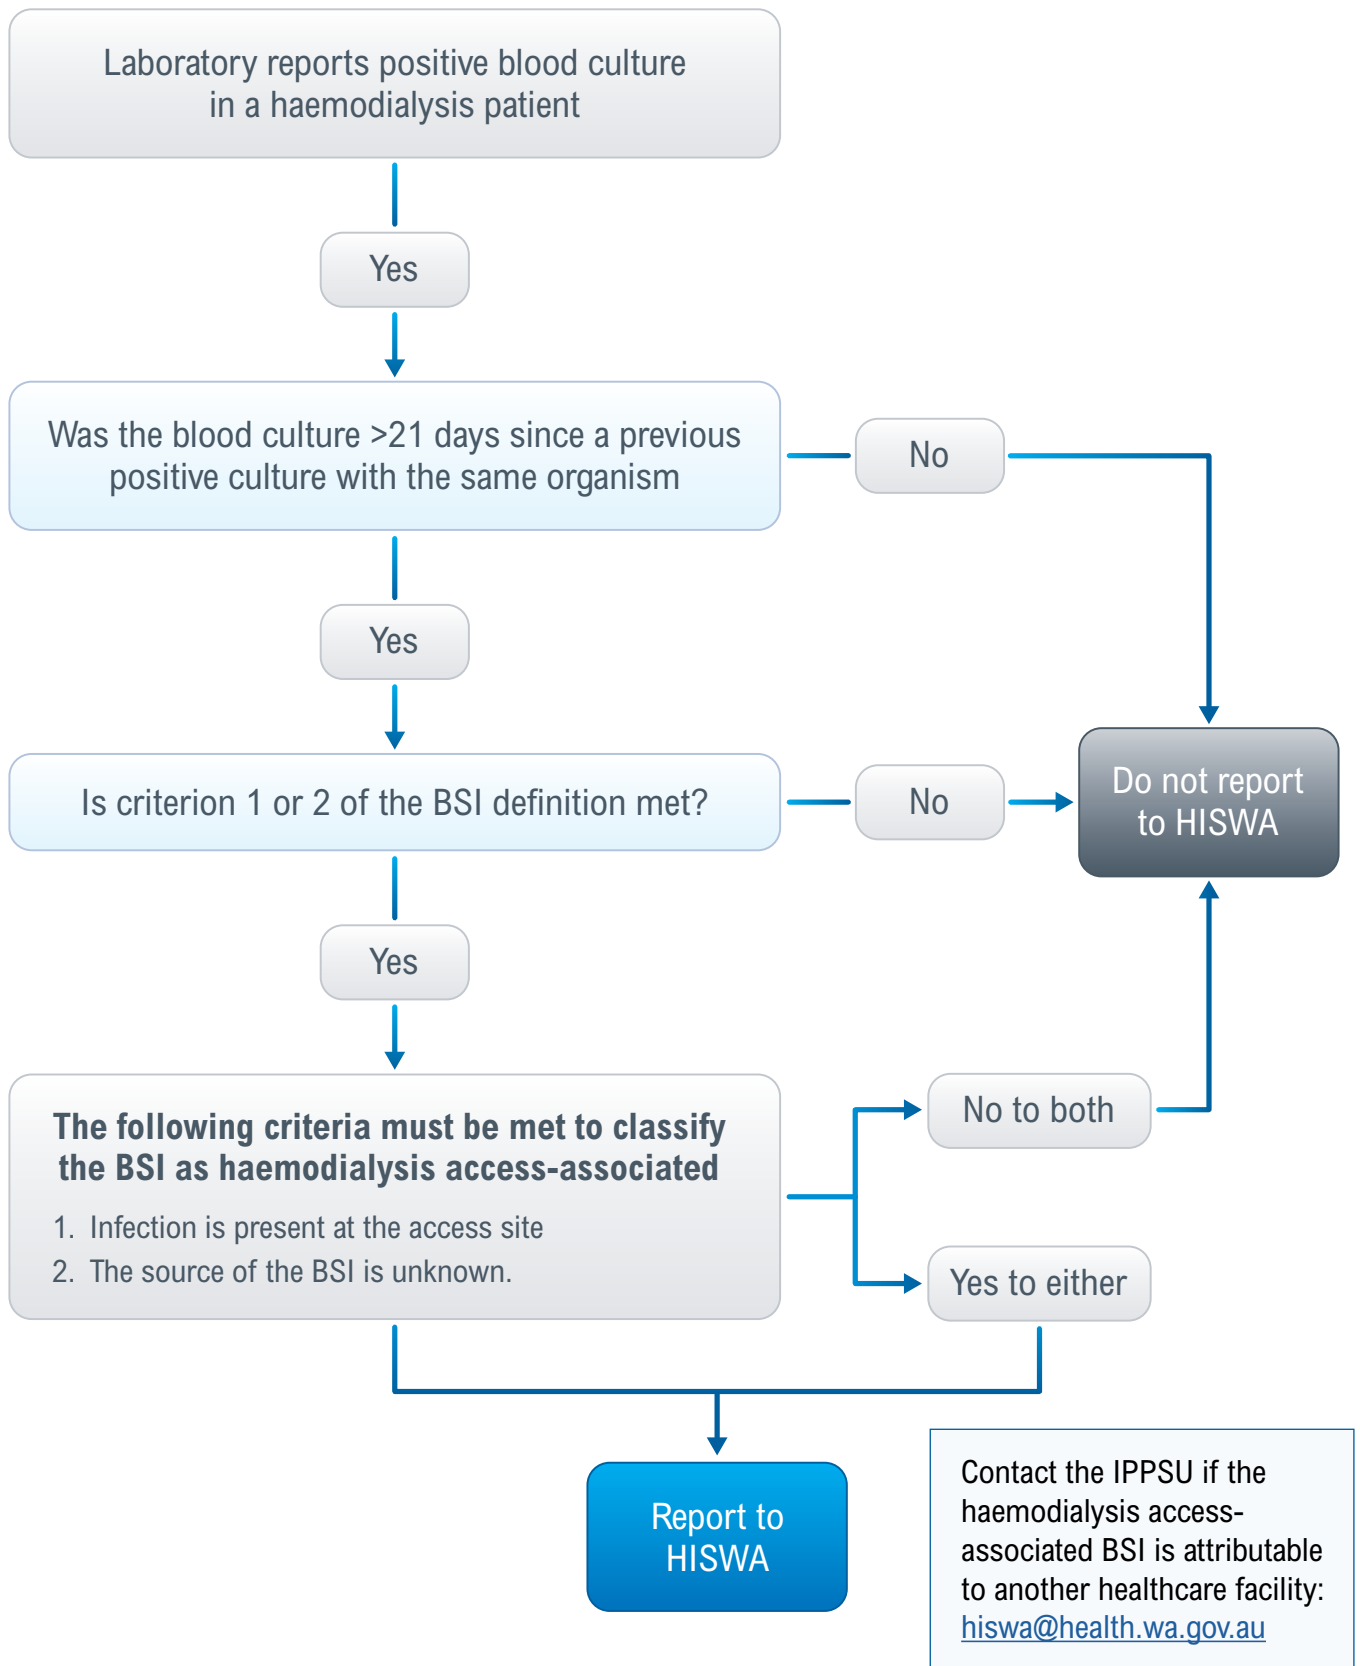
Laboratory reports positive blood culture in a haemodialysis patient

Yes

Was the blood culture >21 days since a previous positive culture with the same organism

No

Yes

Is criterion 1 or 2 of the BSI definition met?

No

Do not report to HISWA

Yes

The following criteria must be met to classify the BSI as haemodialysis access-associated

1. Infection is present at the access site
2. The source of the BSI is unknown.

No to both

Yes to either

Report to HISWA

Contact the IPPSU if the haemodialysis access-associated BSI is attributable to another healthcare facility: hiswa@health.wa.gov.au